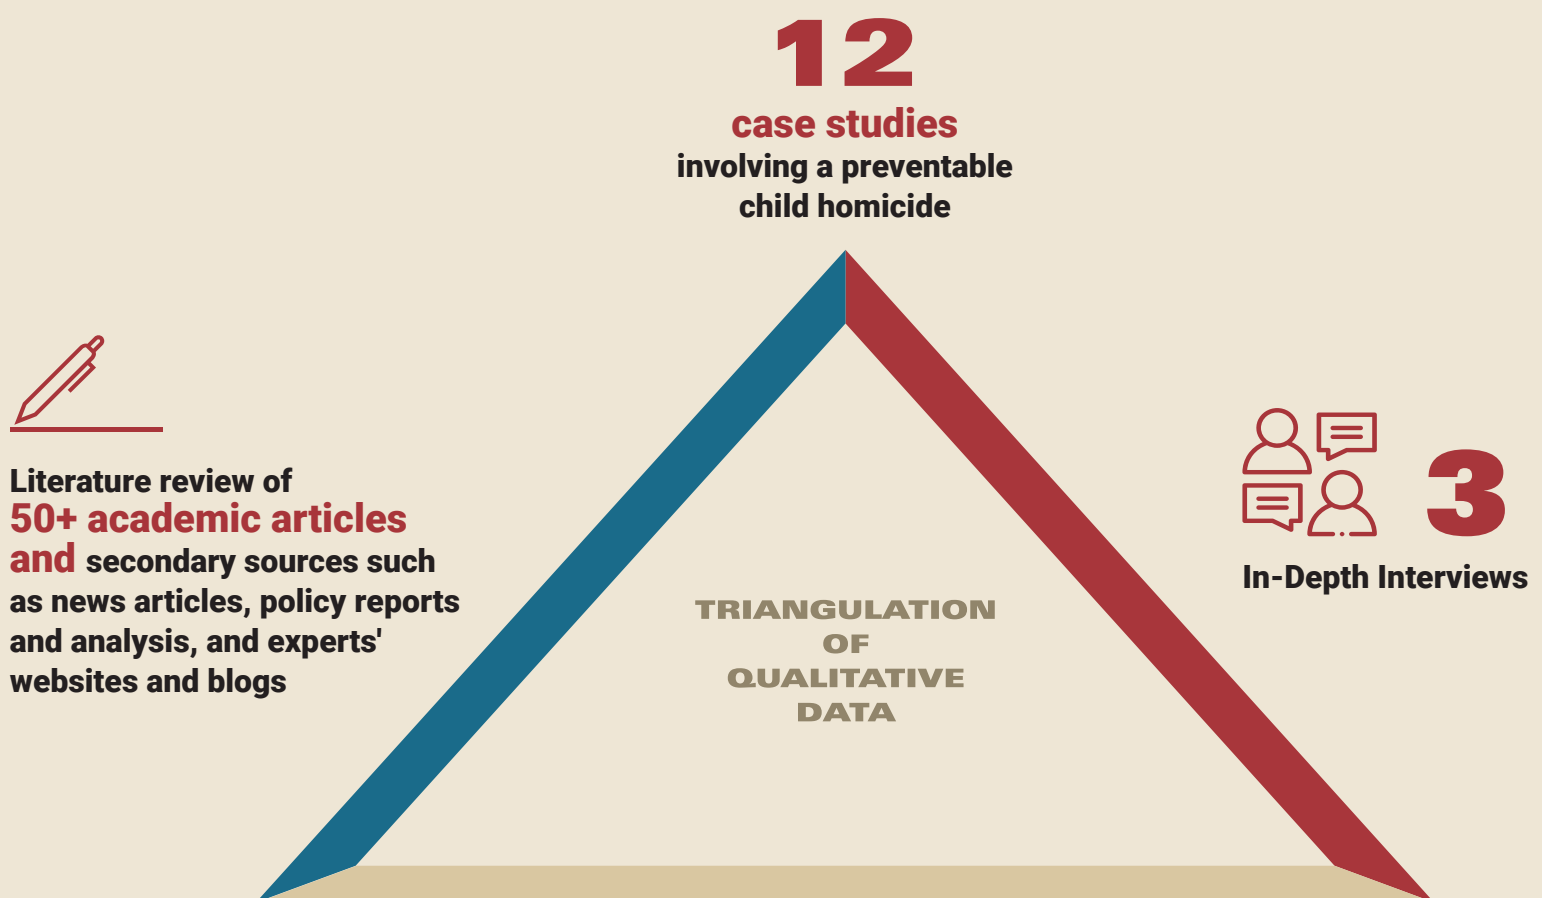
12
case studies
involving a preventable child homicide

Literature review of
50+ academic articles and secondary sources such as news articles, policy reports and analysis, and experts' websites and blogs

TRIANGULATION OF QUALITATIVE DATA

3
In-Depth Interviews